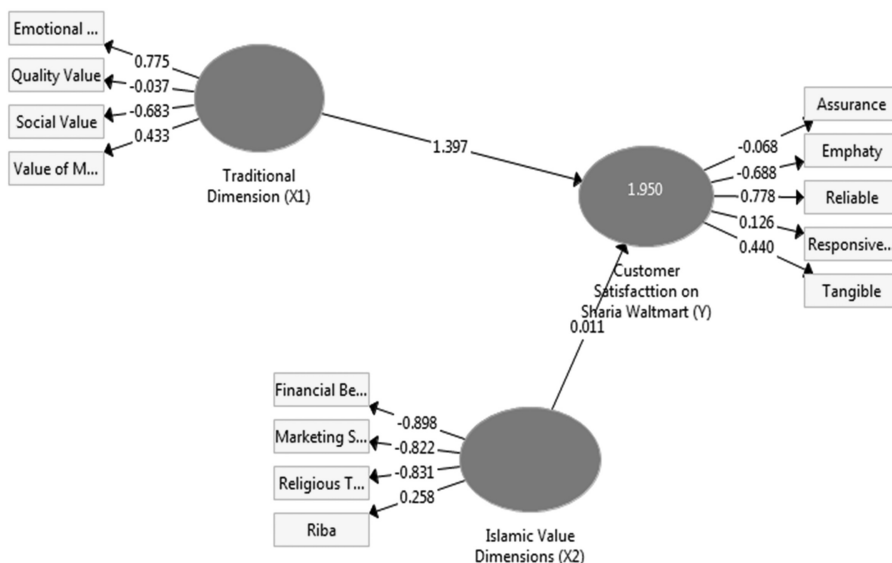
Emotional ...
0.775
Quality Value
-0.037
Social Value
-0.683
0.433
Value of M...

Traditional Dimension (X1)

1.397

1.950

Customer Satisfacttion on Sharia Waltmart (Y)

Assurance
-0.068
Emphaty
-0.688
0.778
Reliable
0.126
Responsive...
0.440
Tangible

0.011

Financial Be...
-0.898
Marketing S...
-0.822
Religious T...
-0.831
0.258
Riba

Islamic Value Dimensions (X2)